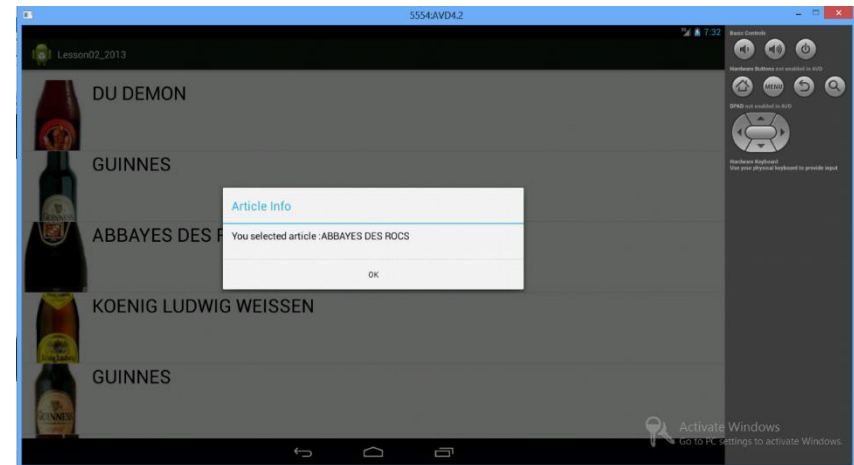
5554:AVD4.2

7:32

Lesson02_2013

DU DEMON

GUINNES

ABBAYES DES R

KOENIG LUDWIG WEISSEN

GUINNES

Article Info

You selected article :ABBAYES DES ROCS

OK

Basic Controls

Hardware Buttons not enabled in AVD

MENU

DPAD not enabled in AVD

Hardware Keyboard
Use your physical keyboard to provide input

Activate Windows
Go to PC settings to activate Windows.